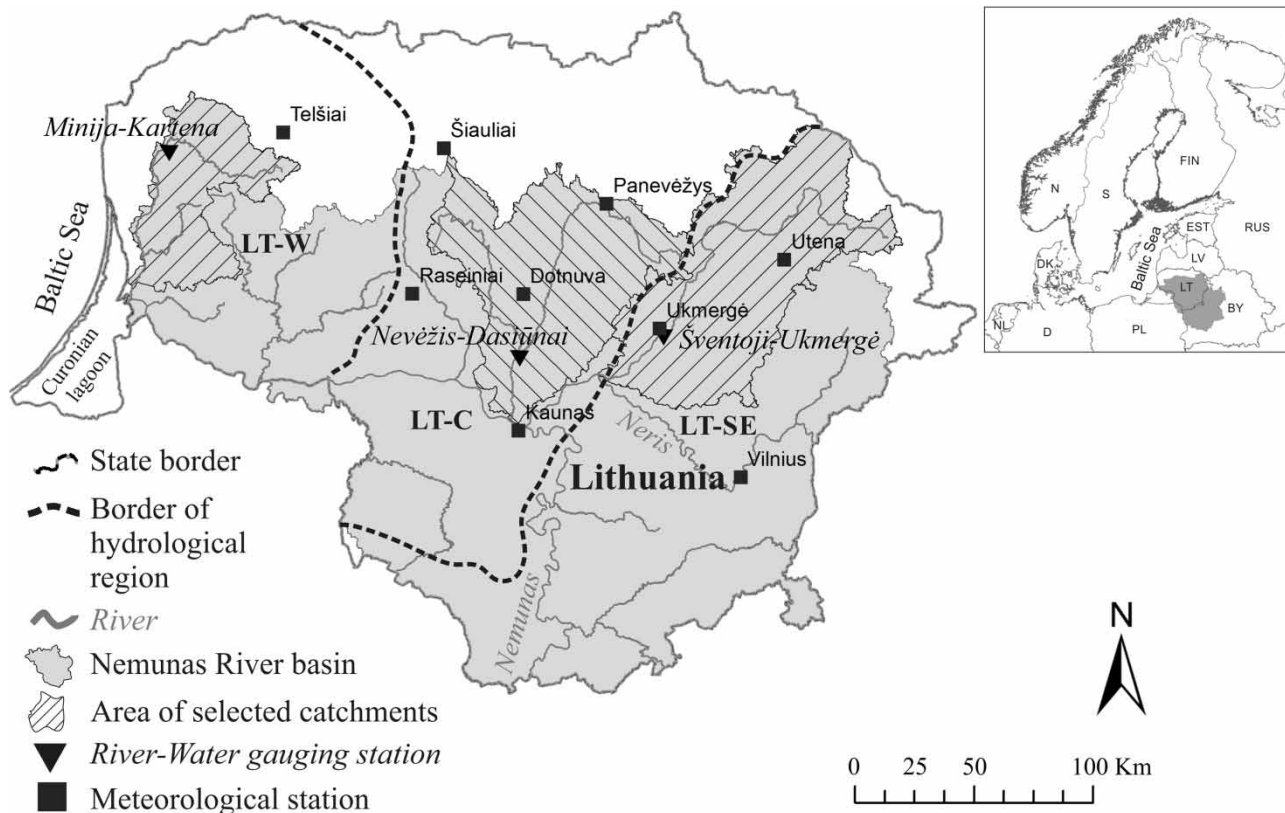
Minija-Kartena
Telšiai
Šiauliai
Panevėžys
Utena
Baltic Sea
LT-W
Raseiniai
Dotnuva
Ukmergė
Nevėžis-Dasiūnai
Šventoji-Ukmergė
Curonian lagoon
LT-C
Kaunas
Neris
LT-SE
Vilnius
Lithuania
Nemunas

FIN
N
S
EST
RUS
DK
LV
Baltic Sea
LT
BY
NL
D
PL

State border
Border of hydrological region
River
Nemunas River basin
Area of selected catchments
River-Water gauging station
Meteorological station

N
0 25 50 100 Km